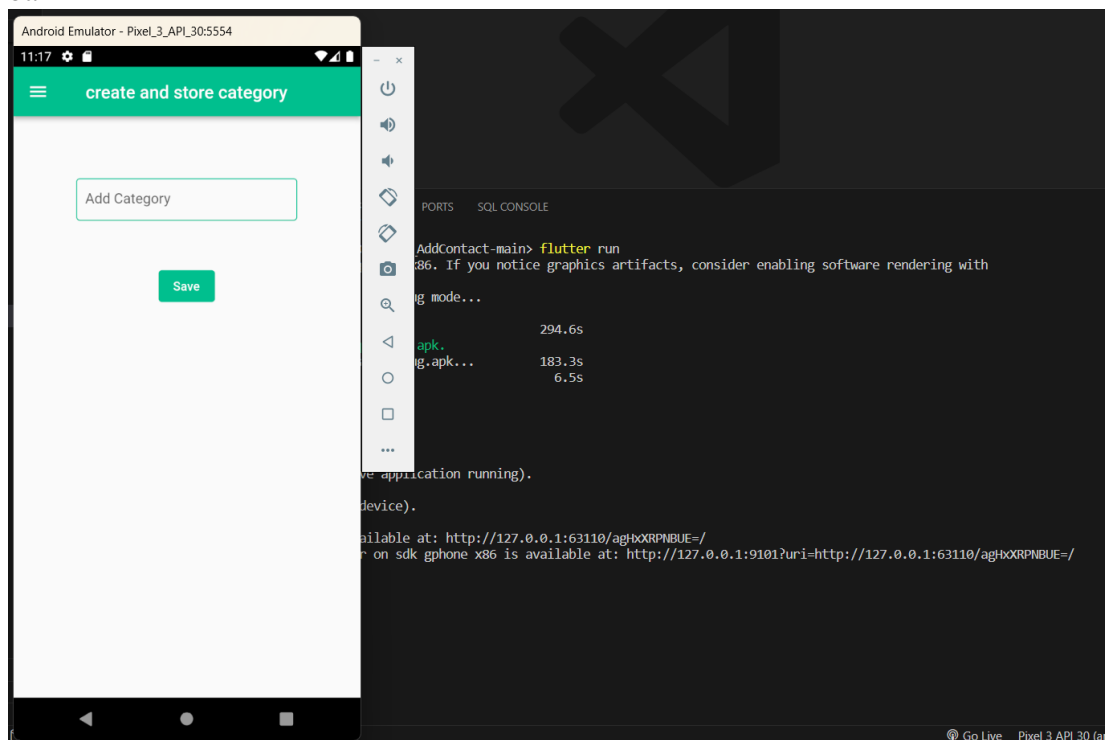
Android Emulator - Pixel_3_API_30:5554

11:17

create and store category

Add Category

Save

PORTS SQL CONSOLE

AddContact-main> flutter run
x86. If you notice graphics artifacts, consider enabling software rendering with

g mode...

294.6s
apk.
g.apk... 183.3s
6.5s

e application running).

device).

ailable at: http://127.0.0.1:63110/agHxXRPNBUE=/
r on sdk gphone x86 is available at: http://127.0.0.1:9101?uri=http://127.0.0.1:63110/agHxXRPNBUE=/

Go Live Pixel 3 API 30 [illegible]